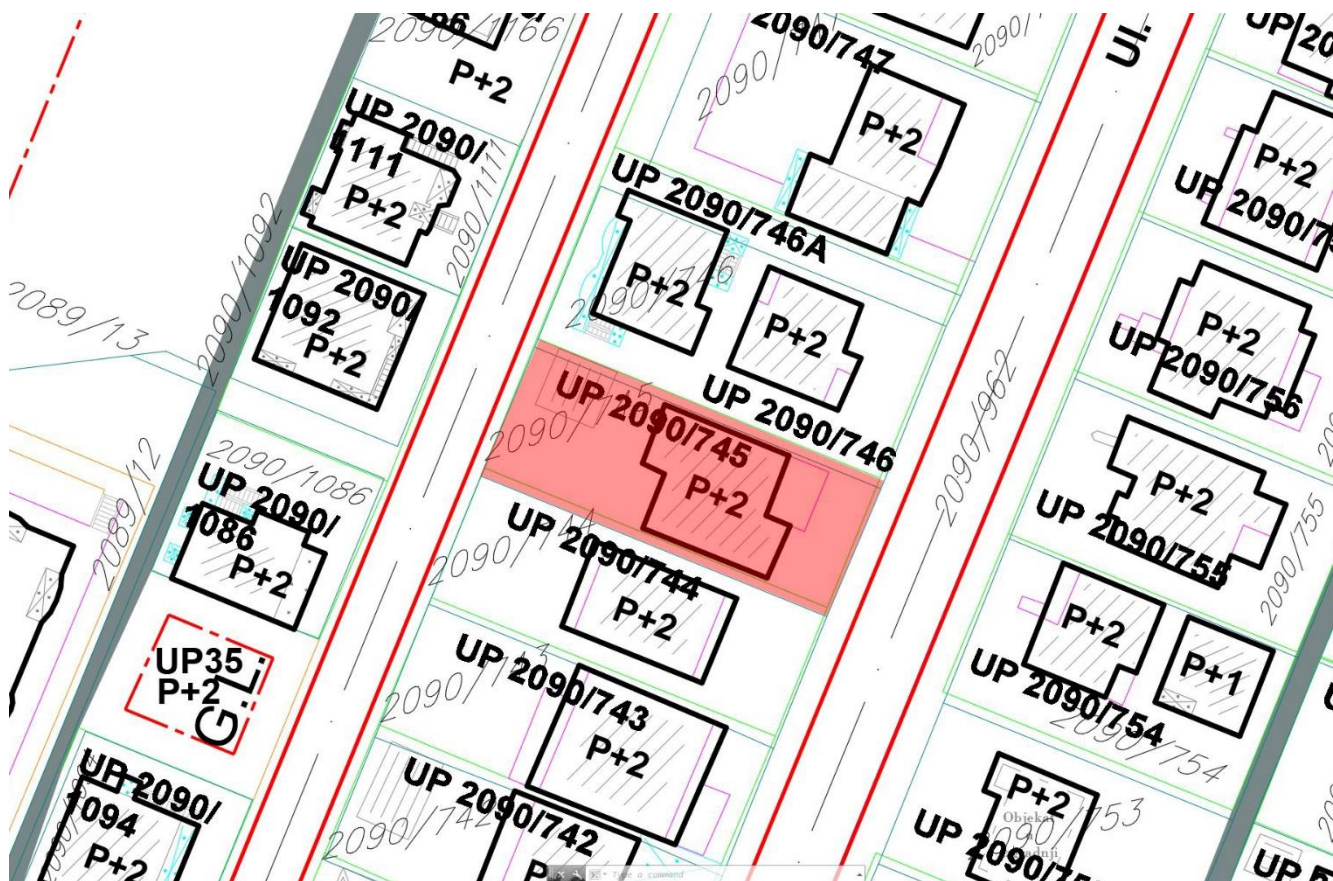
2090/1166
P+2
UP 2090/
1111
P+2
2090/1111
2090/747
P+2
2090/
UP 2090/746A
P+2
2090/746
P+2
UP 2090/746
Ul.
UP 2090/
P+2
UP 2090/7
P+2
UP 2090/756
2089/13
2090/1092
UP 2090/
1092
P+2
UP 2090/745
P+2
2090/745
2090/962
P+2
UP 2090/755
2090/755
2090/1086
UP 2090/
1086
P+2
2089/12
UP 2090/744
P+2
2090/744
UP35
P+2
G
UP 2090/743
P+2
2090/743
P+2
P+1
UP 2090/754
2090/754
UP 2090/
1094
P+2
UP 2090/742
2090/742
P+2
UP 2090/753
2090/753
Objekat
Type a command